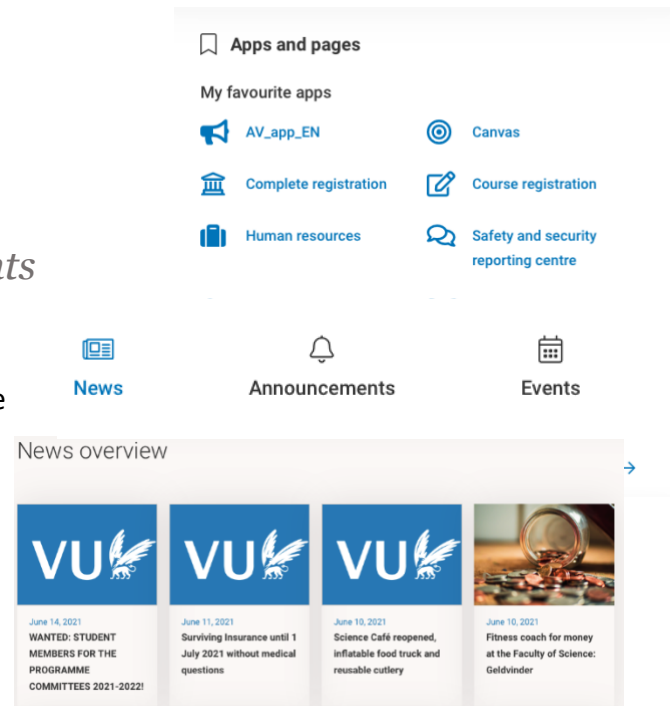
Apps and pages

My favourite apps

AV_app_EN

Canvas

Complete registration

Course registration

Human resources

Safety and security reporting centre

nts

e

News

Announcements

Events

News overview

VU

VU

VU

June 14, 2021
WANTED: STUDENT MEMBERS FOR THE PROGRAMME COMMITTEES 2021-2022!

June 11, 2021
Surviving Insurance until 1 July 2021 without medical questions

June 10, 2021
Science Café reopened, inflatable food truck and reusable cutlery

June 10, 2021
Fitness coach for money at the Faculty of Science: Geldvinder